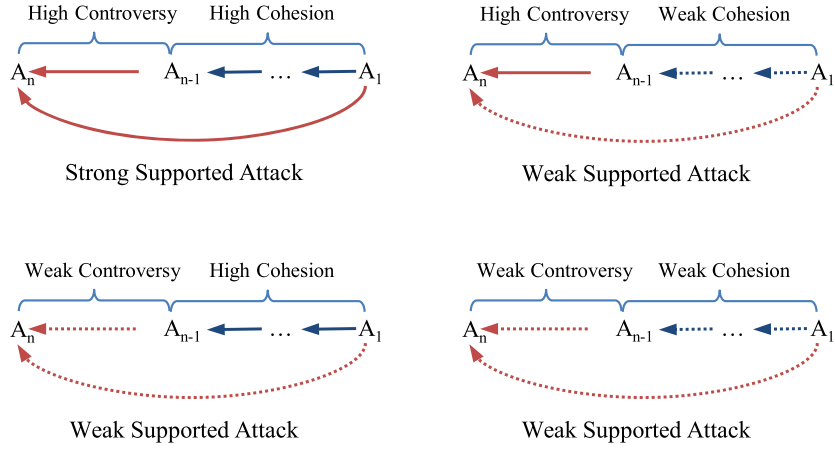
High Controversy High Cohesion

$A_n$ $A_{n-1}$ … $A_1$

Strong Supported Attack

High Controversy Weak Cohesion

$A_n$ $A_{n-1}$ … $A_1$

Weak Supported Attack

Weak Controversy High Cohesion

$A_n$ $A_{n-1}$ … $A_1$

Weak Supported Attack

Weak Controversy Weak Cohesion

$A_n$ $A_{n-1}$ … $A_1$

Weak Supported Attack